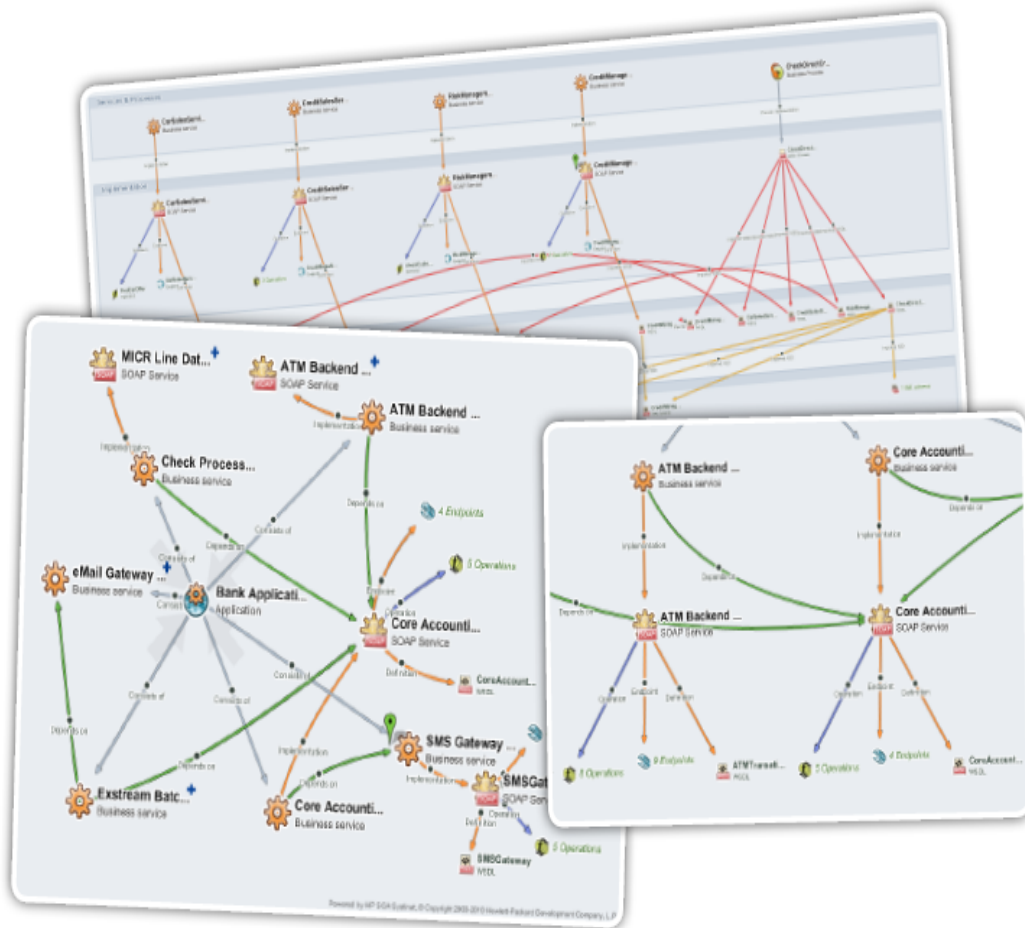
MICR Line Dat...
SOAP Service

ATM Backend ...
SOAP Service

ATM Backend ...
Business service

Implementation

Implementation

Check Process...
Business service

Consists of

Depends on

Depends on

4 Endpoints

Consists of

eMail Gateway ...
Business service

Bank Applicati...
Application

Endpoint

5 Operations

Definition

Core Accounti...
SOAP Service

Consists of

Consists of

Definition

CoreAccount...
WSDL

Consists of

Depends on

SMS Gateway
Business service

Implementation

Depends on

Implementation

SMSGat...
SOAP Servi...

Depends on

Exstream Batc...
Business service

Core Accounti...
Business service

Definition

Operations

5 Operations

SMSGateway
WSDL

Powered by HP SOA Systinet, © Copyright 2003-2010 Hewlett-Packard Development Company, L.P.

ATM Backend ...
Business service

Core Accounti...
Business service

Implementation

Depends on

Implementation

Depends on

Depends on

ATM Backend ...
SOAP Service

Core Accounti...
SOAP Service

Operation

Endpoint

Definition

Operation

Endpoint

Definition

5 Operations

9 Endpoints

ATMTransacti...
WSDL

5 Operations

4 Endpoints

CoreAccount...
WSDL